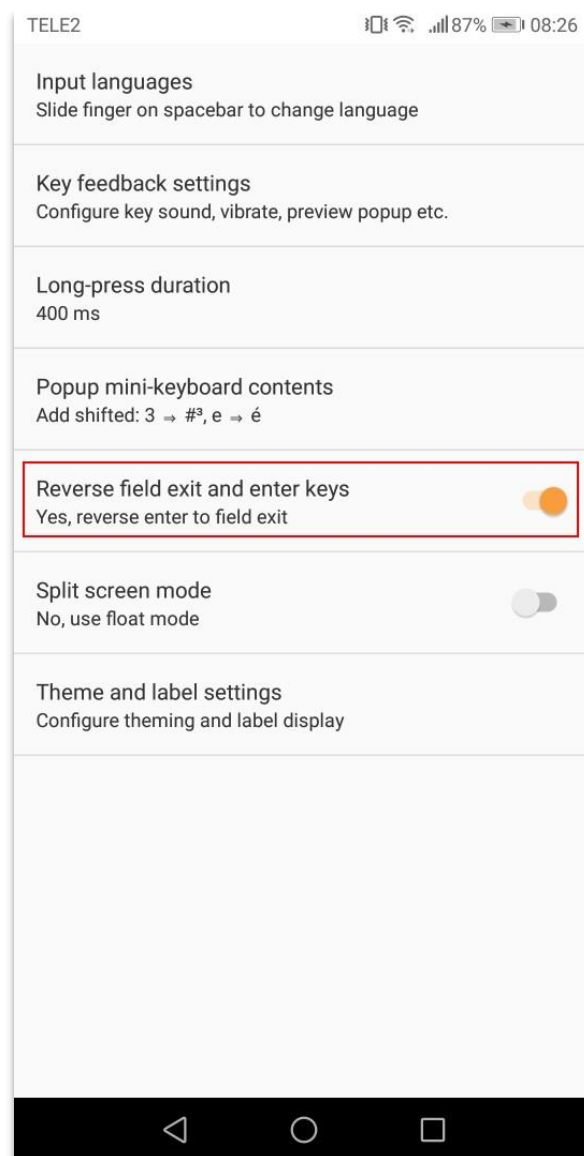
TELE2 87% 08:26

Input languages
Slide finger on spacebar to change language

Key feedback settings
Configure key sound, vibrate, preview popup etc.

Long-press duration
400 ms

Popup mini-keyboard contents
Add shifted: 3 ⇒ #³, e ⇒ é

Reverse field exit and enter keys
Yes, reverse enter to field exit

Split screen mode
No, use float mode

Theme and label settings
Configure theming and label display